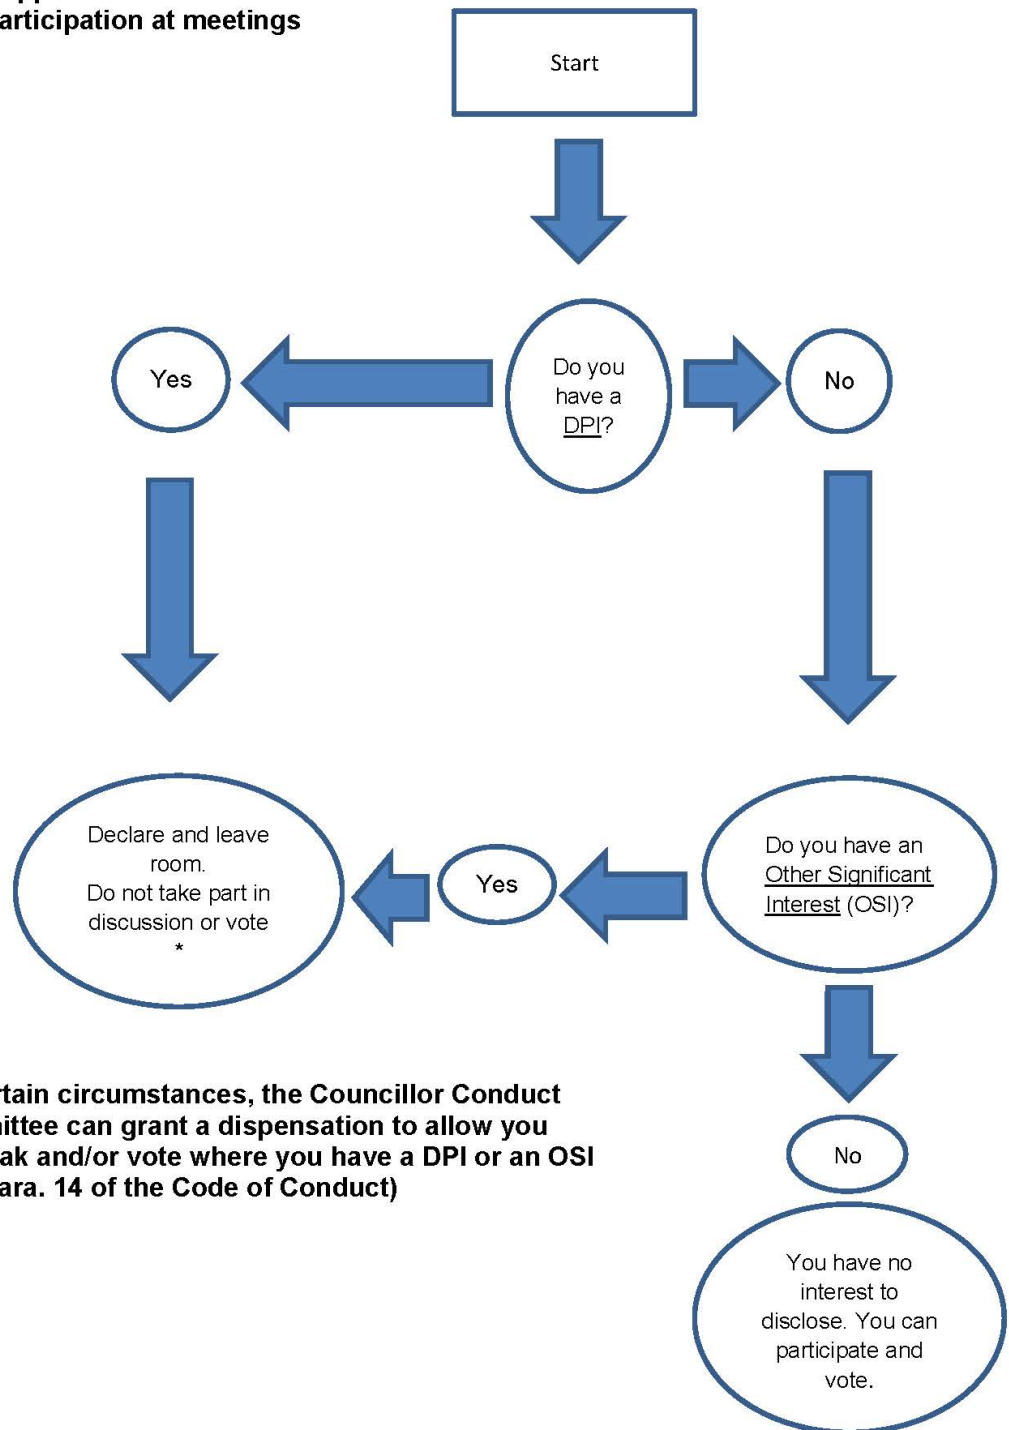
articipation at meetings

Start

Do you have a DPI?

Yes

No

Declare and leave room.
Do not take part in discussion or vote
*

Yes

Do you have an Other Significant Interest (OSI)?

No

You have no interest to disclose. You can participate and vote.

rtain circumstances, the Councillor Conduct nittee can grant a dispensation to allow you ak and/or vote where you have a DPI or an OSI ara. 14 of the Code of Conduct)